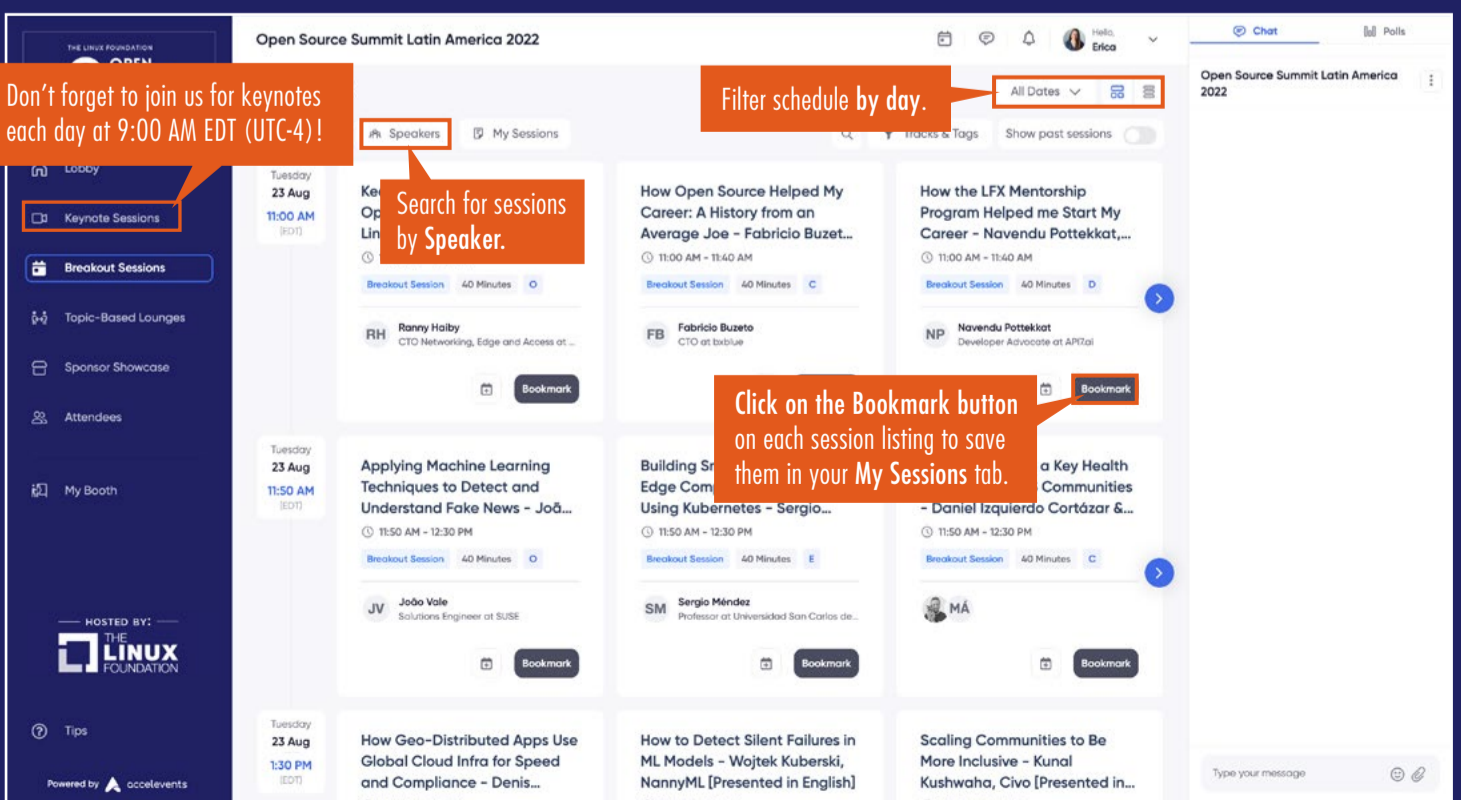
THE LINUX FOUNDATION
OPEN

Don’t forget to join us for keynotes each day at 9:00 AM EDT (UTC-4)!

Lobby
Keynote Sessions
Breakout Sessions
Topic-Based Lounges
Sponsor Showcase
Attendees
My Booth

HOSTED BY:
THE LINUX FOUNDATION

Tips
Powered by accelevents

Open Source Summit Latin America 2022

Hello, Erica

Filter schedule by day.

All Dates

Speakers
My Sessions
Tracks & Tags
Show past sessions

Search for sessions by Speaker.

Tuesday
23 Aug
11:00 AM
(EDT)

Ke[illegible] Op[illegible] Lin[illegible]

Breakout Session 40 Minutes O

RH Ranny Haiby
CTO Networking, Edge and Access at ...

Bookmark

How Open Source Helped My Career: A History from an Average Joe - Fabricio Buzet...
11:00 AM - 11:40 AM
Breakout Session 40 Minutes C
FB Fabricio Buzeto
CTO at bxblue
Bookmark

How the LFX Mentorship Program Helped me Start My Career - Navendu Pottekkat,...
11:00 AM - 11:40 AM
Breakout Session 40 Minutes D
NP Navendu Pottekkat
Developer Advocate at API7.ai
Bookmark

Click on the Bookmark button on each session listing to save them in your My Sessions tab.

Tuesday
23 Aug
11:50 AM
(EDT)

Applying Machine Learning Techniques to Detect and Understand Fake News - Joã...
11:50 AM - 12:30 PM
Breakout Session 40 Minutes O
JV João Vale
Solutions Engineer at SUSE
Bookmark

Building Sr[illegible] Edge Comp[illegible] Using Kubernetes - Sergio...
11:50 AM - 12:30 PM
Breakout Session 40 Minutes E
SM Sergio Méndez
Professor at Universidad San Carlos de...
Bookmark

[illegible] a Key Health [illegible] Communities - Daniel Izquierdo Cortázar &...
11:50 AM - 12:30 PM
Breakout Session 40 Minutes C
MÁ
Bookmark

Tuesday
23 Aug
1:30 PM
(EDT)

How Geo-Distributed Apps Use Global Cloud Infra for Speed and Compliance - Denis...

How to Detect Silent Failures in ML Models - Wojtek Kuberski, NannyML [Presented in English]

Scaling Communities to Be More Inclusive - Kunal Kushwaha, Civo [Presented in...

Chat
Polls
Open Source Summit Latin America 2022
Type your message